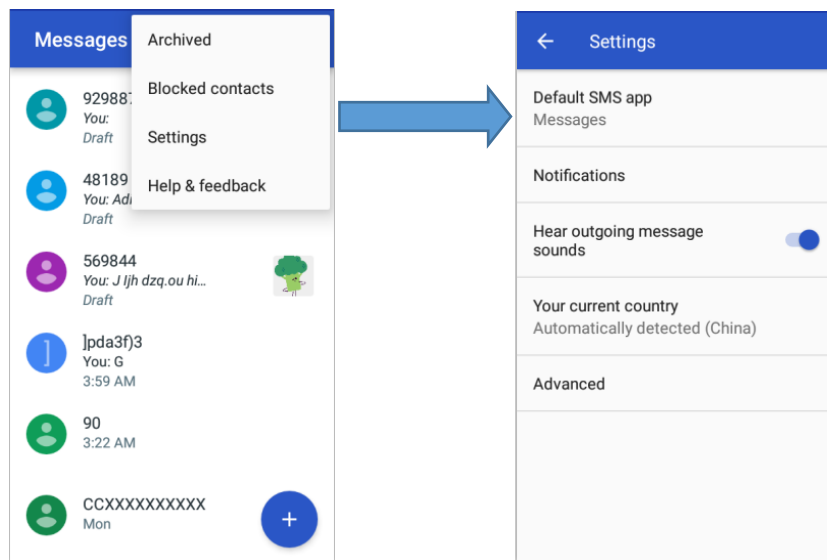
Messages

Archived

Blocked contacts

Settings

Help & feedback

92988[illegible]
You:
Draft

48189
You: Ad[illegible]
Draft

569844
You: J Ijh dzq.ou hi...
Draft

]
]pda3f)3
You: G
3:59 AM

90
3:22 AM

CCXXXXXXXXXX
Mon

+

← Settings

Default SMS app
Messages

Notifications

Hear outgoing message sounds

Your current country
Automatically detected (China)

Advanced